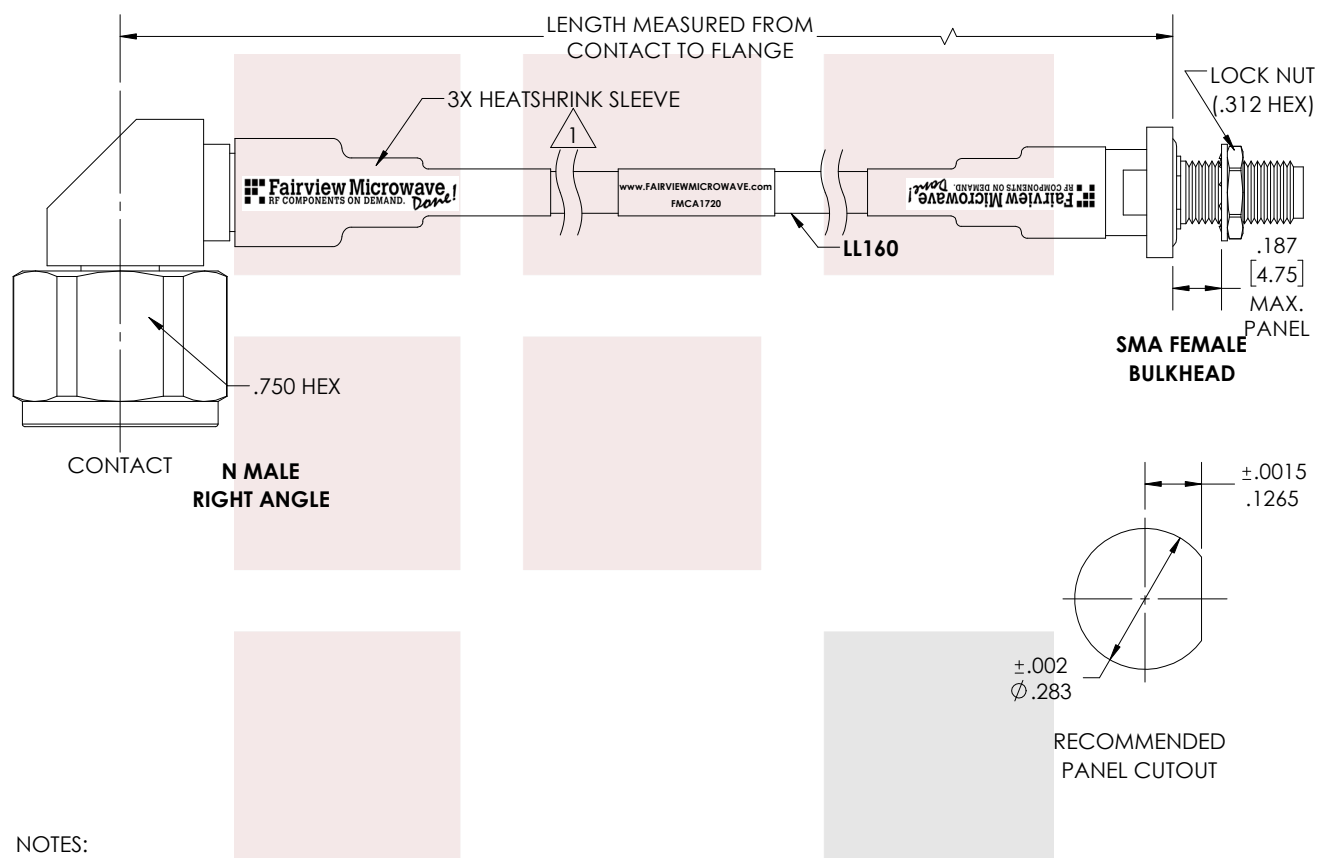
LENGTH MEASURED FROM CONTACT TO FLANGE

3X HEATSHRINK SLEEVE

1

LOCK NUT (.312 HEX)

Fairview Microwave RF COMPONENTS ON DEMAND. Done!

www.FAIRVIEWMICROWAVE.com FMCA1720

Fairview Microwave RF COMPONENTS ON DEMAND. Done!

LL160

.187 [4.75] MAX. PANEL

SMA FEMALE BULKHEAD

.750 HEX

CONTACT

N MALE RIGHT ANGLE

$\pm.0015$ .1265

$\pm.002$ $\varnothing.283$

RECOMMENDED PANEL CUTOUT

NOTES: